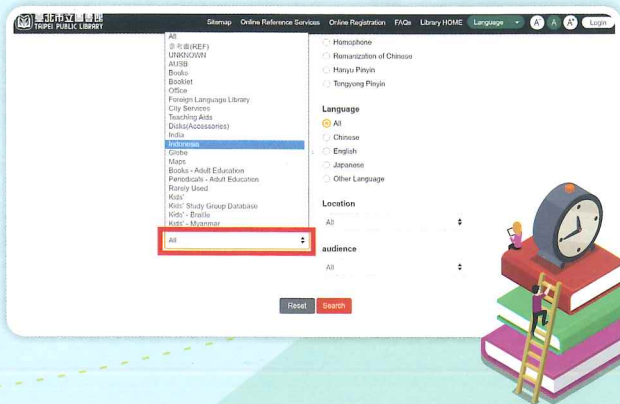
臺北市立圖書館
TAIPEI PUBLIC LIBRARY

Sitemap Online Reference Services Online Registration FAQs Library HOME Language A A A Login

All
參考書(REF)
UNKNOWN
AUSB
Books
Booklet
Office
Foreign Language Library
City Services
Teaching Aids
Disks(Accessories)
India
Indonesia
Globe
Maps
Books - Adult Education
Periodicals - Adult Education
Rarely Used
Kids'
Kids' Study Group Database
Kids' - Braille
Kids' - Myanmar

All

Homophone
Romanization of Chinese
Hanyu Pinyin
Tongyong Pinyin

Language
All
Chinese
English
Japanese
Other Language

Location
All

audience
All

Reset Search